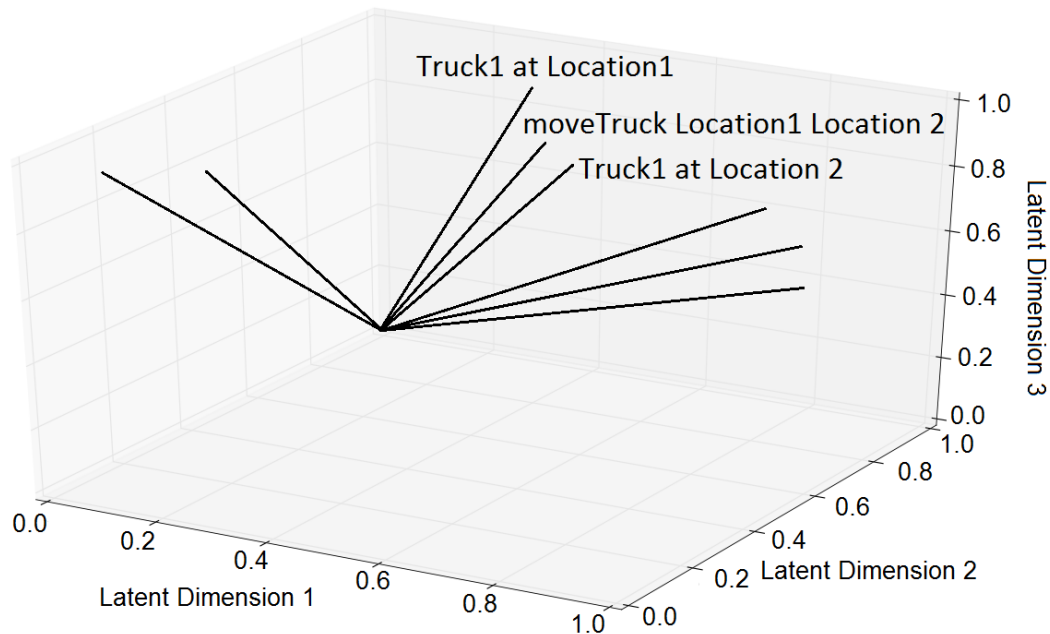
Truck1 at Location1
moveTruck Location1 Location 2
Truck1 at Location 2

1.0
0.8
0.6
0.4
0.2
0.0
Latent Dimension 3

1.0
0.8
0.6
0.4
0.2
0.0
Latent Dimension 2

0.0
0.2
0.4
0.6
0.8
1.0
Latent Dimension 1